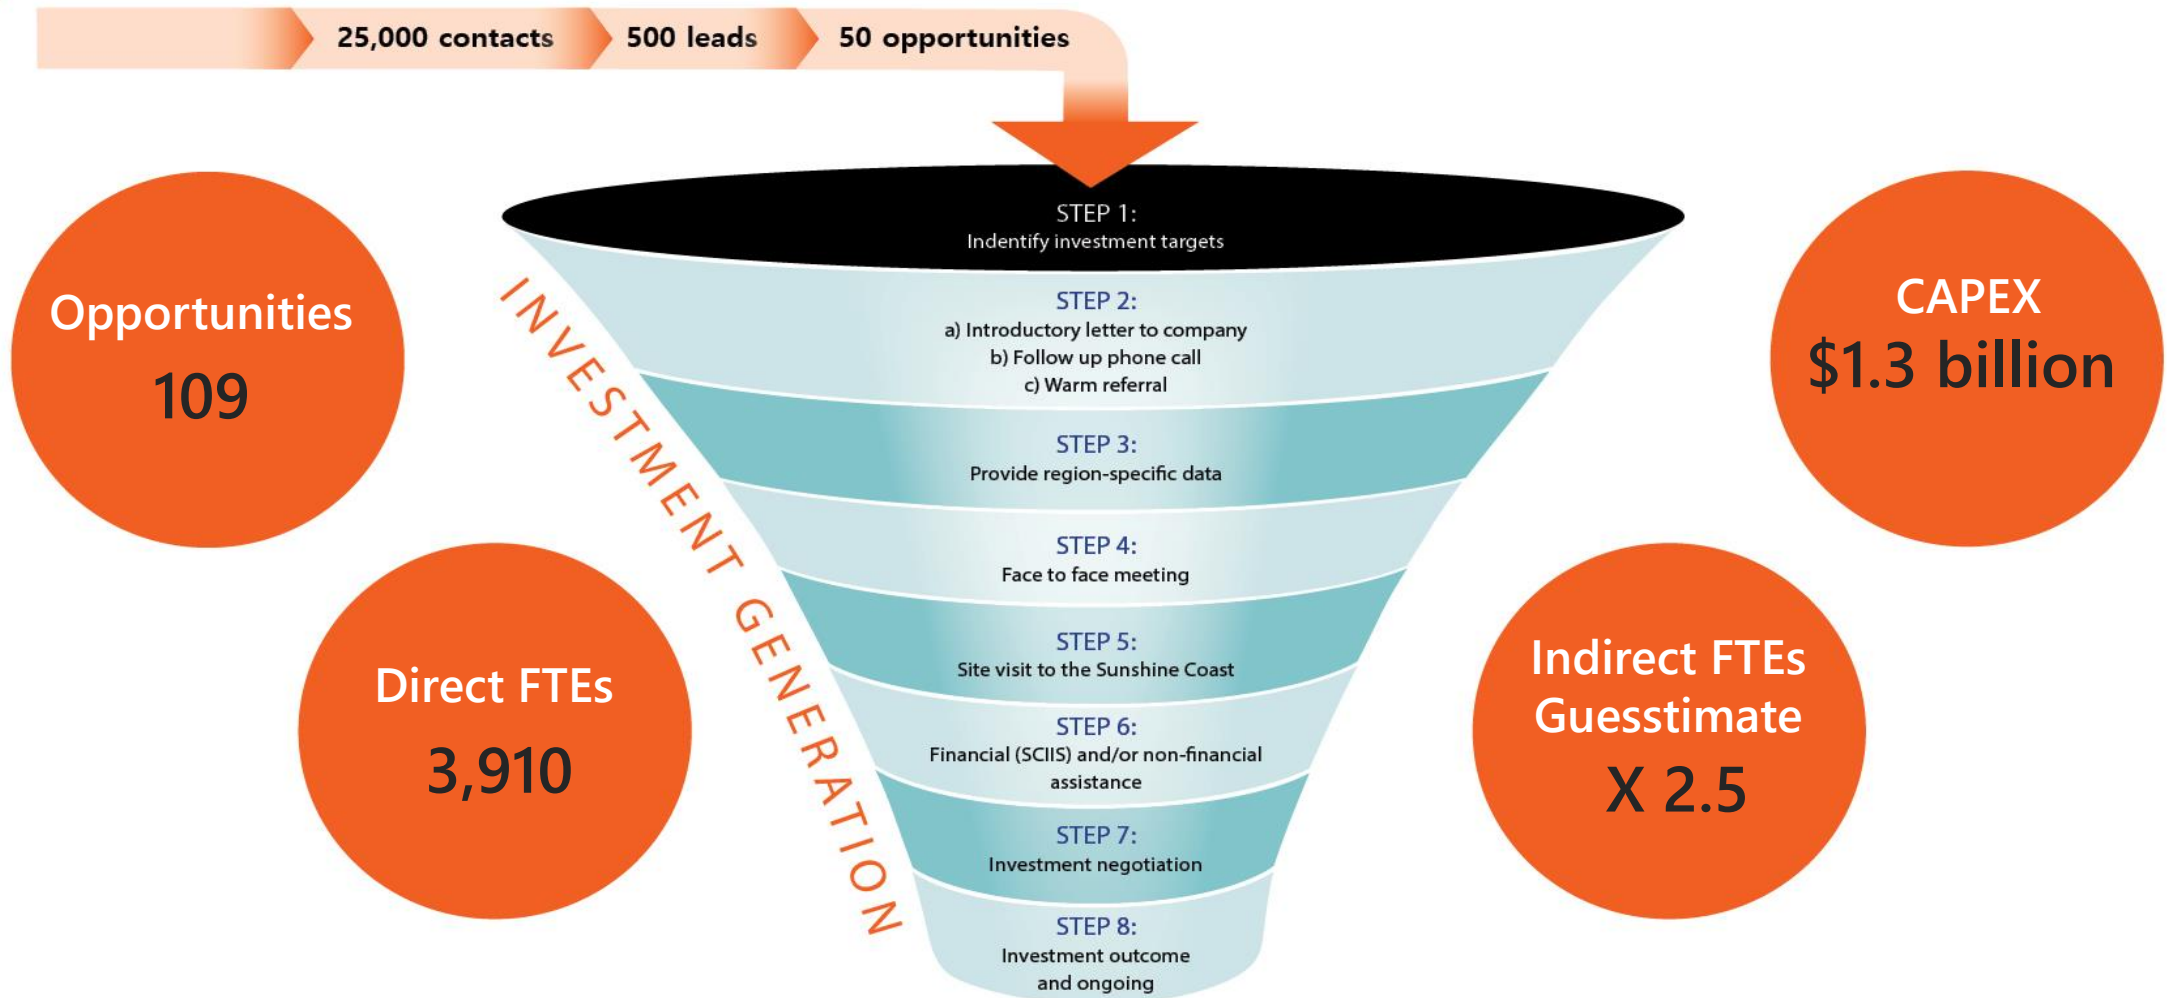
25,000 contacts 500 leads 50 opportunities

Opportunities
109

Direct FTEs
3,910

INVESTMENT GENERATION

STEP 1:
Indentify investment targets

STEP 2:
a) Introductory letter to company
b) Follow up phone call
c) Warm referral

STEP 3:
Provide region-specific data

STEP 4:
Face to face meeting

STEP 5:
Site visit to the Sunshine Coast

STEP 6:
Financial (SCIIS) and/or non-financial assistance

STEP 7:
Investment negotiation

STEP 8:
Investment outcome and ongoing

CAPEX
$1.3 billion

Indirect FTEs
Guesstimate
X 2.5